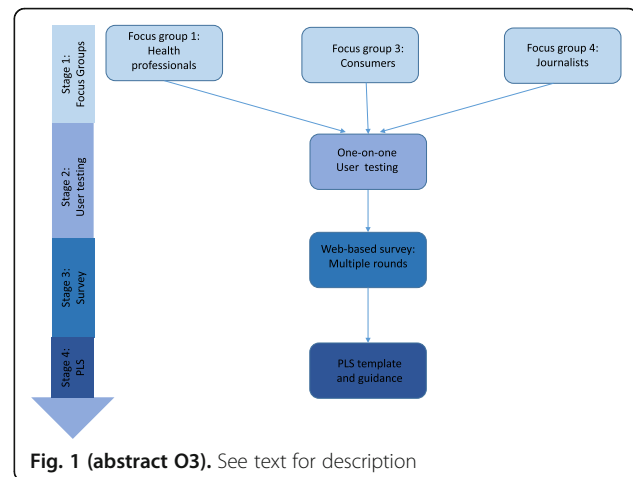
Stage 1: Focus Groups

Stage 2: User testing

Stage 3: Survey

Stage 4: PLS

Focus group 1: Health professionals

Focus group 3: Consumers

Focus group 4: Journalists

One-on-one User testing

Web-based survey: Multiple rounds

PLS template and guidance

**Fig. 1 (abstract O3).** See text for description